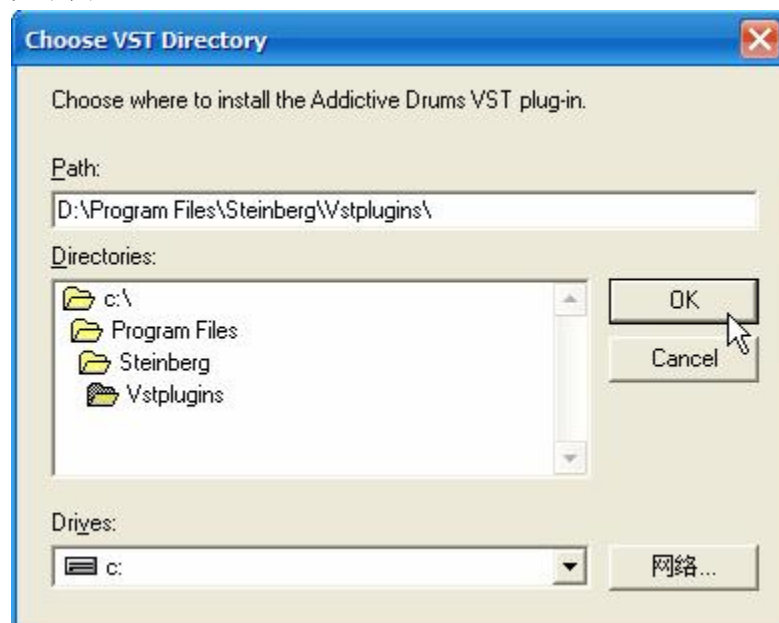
Choose VST Directory

Choose where to install the Addictive Drums VST plug-in.

Path:

D:\Program Files\Steinberg\Vstplugins\

Directories:

c:\
Program Files
Steinberg
Vstplugins

OK

Cancel

Drives:

c:

网络...